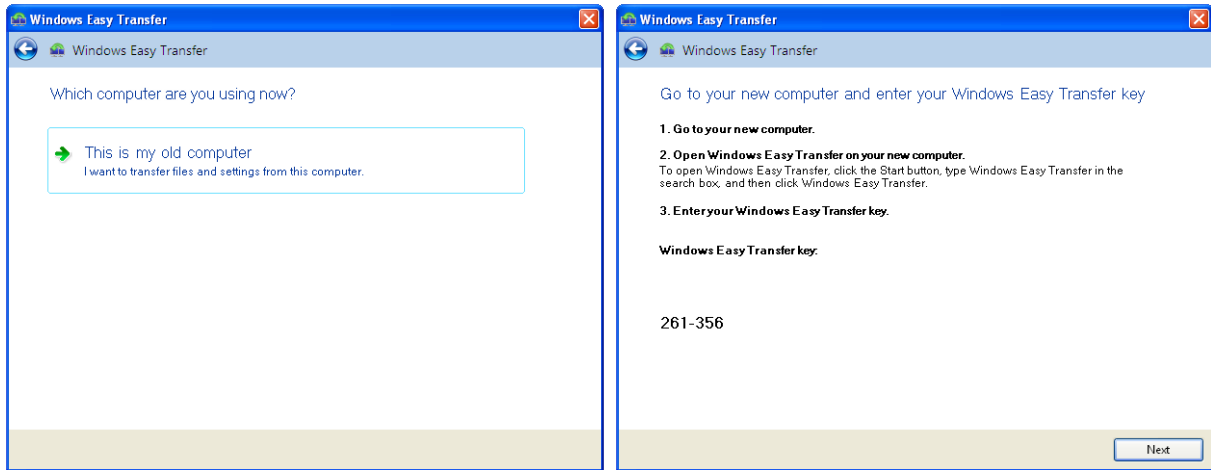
Windows Easy Transfer

Windows Easy Transfer

Which computer are you using now?

This is my old computer
I want to transfer files and settings from this computer.

Windows Easy Transfer

Windows Easy Transfer

Go to your new computer and enter your Windows Easy Transfer key

1. Go to your new computer.

2. Open Windows Easy Transfer on your new computer.
To open Windows Easy Transfer, click the Start button, type Windows Easy Transfer in the search box, and then click Windows Easy Transfer.

3. Enter your Windows Easy Transfer key.

Windows Easy Transfer key:

261-356

Next